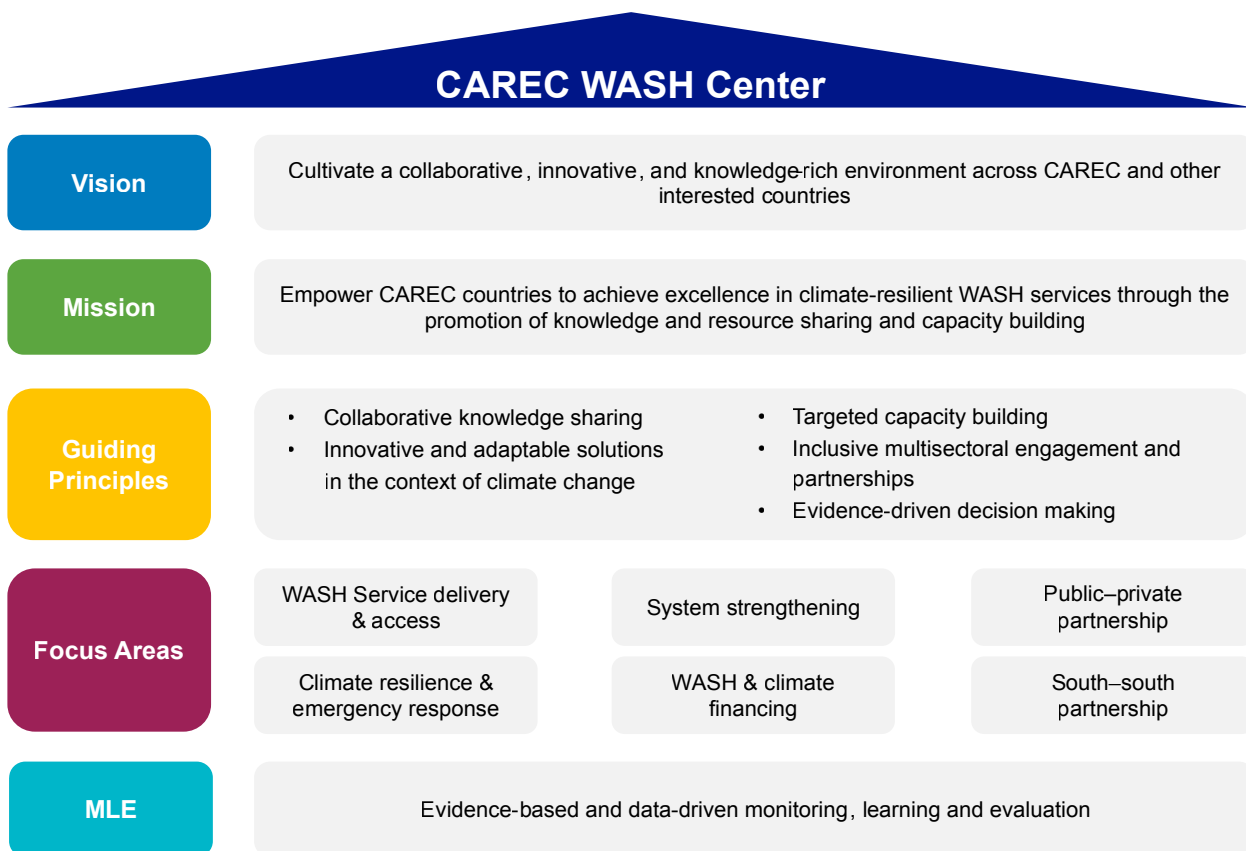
CAREC WASH Center

Vision

Cultivate a collaborative, innovative, and knowledge-rich environment across CAREC and other interested countries

Mission

Empower CAREC countries to achieve excellence in climate-resilient WASH services through the promotion of knowledge and resource sharing and capacity building

Guiding Principles

• Collaborative knowledge sharing
• Innovative and adaptable solutions in the context of climate change

• Targeted capacity building
• Inclusive multisectoral engagement and partnerships
• Evidence-driven decision making

Focus Areas

WASH Service delivery & access

System strengthening

Public–private partnership

Climate resilience & emergency response

WASH & climate financing

South–south partnership

MLE

Evidence-based and data-driven monitoring, learning and evaluation